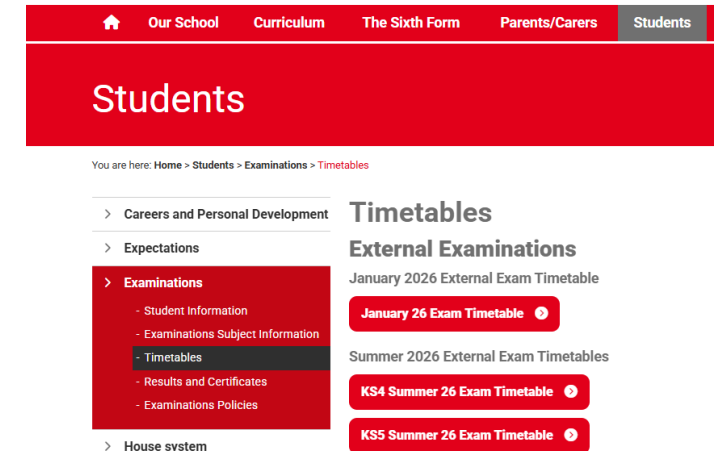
Our School Curriculum The Sixth Form Parents/Carers Students

Students

You are here: Home > Students > Examinations > Timetables

Careers and Personal Development

Expectations

Examinations

- Student Information
- Examinations Subject Information
- Timetables
- Results and Certificates
- Examinations Policies

House system

Timetables

External Examinations

January 2026 External Exam Timetable

January 26 Exam Timetable

Summer 2026 External Exam Timetables

KS4 Summer 26 Exam Timetable

KS5 Summer 26 Exam Timetable